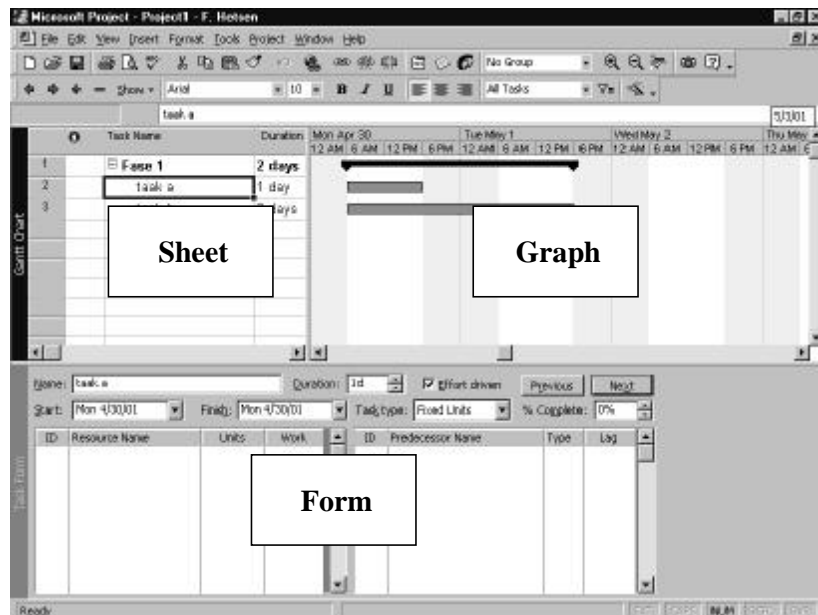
Microsoft Project - Project1 - F. Hetsen

File Edit View Insert Format Tools Project Window Help

No Group

Show Arial 10 B I U All Tasks

task a

5/3/01

Gantt Chart

| | Task Name | Duration |
|---|---|---|
| 1 | Fase 1 | 2 days |
| 2 | task a | 1 day |
| 3 | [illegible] | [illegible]days |

Mon Apr 30 | Tue May 1 | Wed May 2 | Thu May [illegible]
12 AM 6 AM 12 PM 6 PM 12 AM 6 AM 12 PM 6 PM 12 AM 6 AM 12 PM 6 PM 12 AM 6

Sheet

Graph

Name: task a Duration: 1d Effort driven Previous Next

Start: Mon 4/30/01 Finish: Mon 4/30/01 Task type: Fixed Units % Complete: 0%

| ID | Resource Name | Units | Work |
|---|---|---|---|

| ID | Predecessor Name | Type | Lag |
|---|---|---|---|

Task Form

Form

Ready

EXT CAPS NUM SCRL OVR